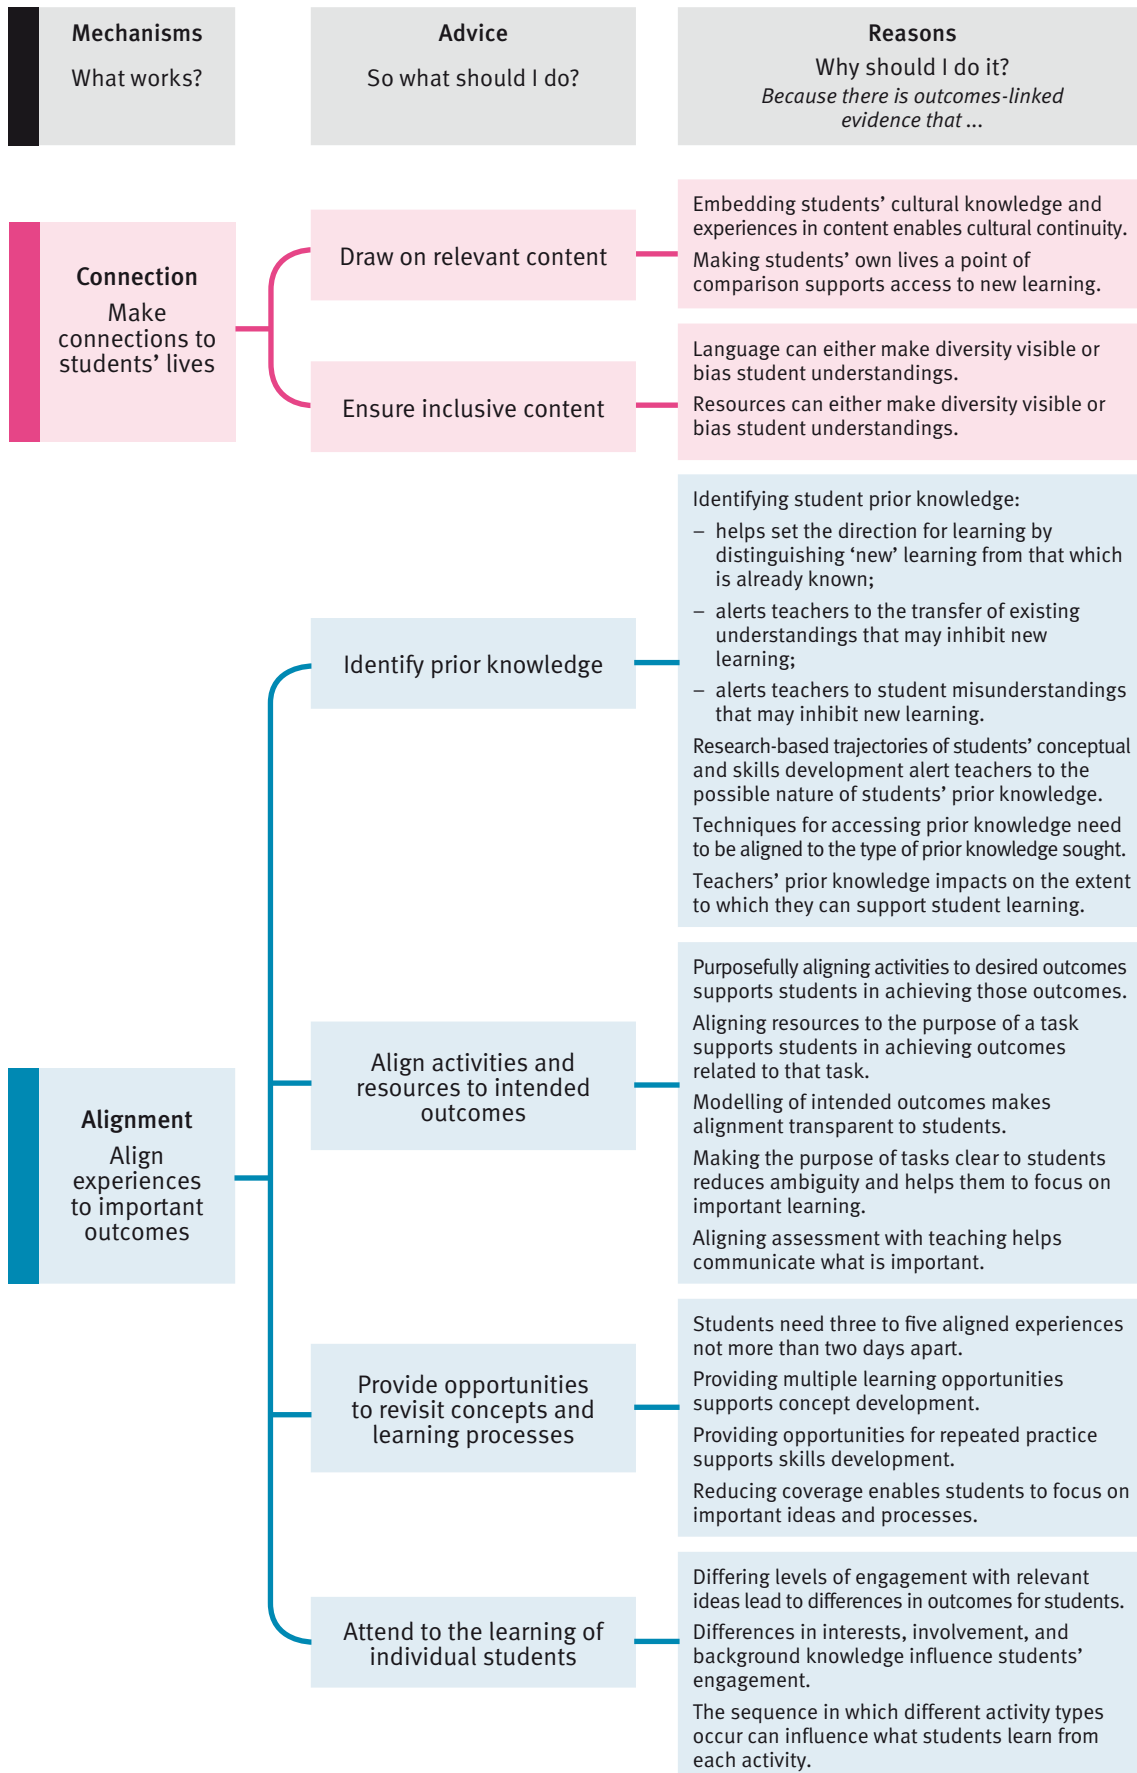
Mechanisms
What works?

Advice
So what should I do?

Reasons
Why should I do it?
*Because there is outcomes-linked evidence that ...*

Connection
Make connections to students' lives

Draw on relevant content

Embedding students' cultural knowledge and experiences in content enables cultural continuity.
Making students' own lives a point of comparison supports access to new learning.

Ensure inclusive content

Language can either make diversity visible or bias student understandings.
Resources can either make diversity visible or bias student understandings.

Alignment
Align experiences to important outcomes

Identify prior knowledge

Identifying student prior knowledge:
– helps set the direction for learning by distinguishing 'new' learning from that which is already known;
– alerts teachers to the transfer of existing understandings that may inhibit new learning;
– alerts teachers to student misunderstandings that may inhibit new learning.
Research-based trajectories of students' conceptual and skills development alert teachers to the possible nature of students' prior knowledge.
Techniques for accessing prior knowledge need to be aligned to the type of prior knowledge sought.
Teachers' prior knowledge impacts on the extent to which they can support student learning.

Align activities and resources to intended outcomes

Purposefully aligning activities to desired outcomes supports students in achieving those outcomes.
Aligning resources to the purpose of a task supports students in achieving outcomes related to that task.
Modelling of intended outcomes makes alignment transparent to students.
Making the purpose of tasks clear to students reduces ambiguity and helps them to focus on important learning.
Aligning assessment with teaching helps communicate what is important.

Provide opportunities to revisit concepts and learning processes

Students need three to five aligned experiences not more than two days apart.
Providing multiple learning opportunities supports concept development.
Providing opportunities for repeated practice supports skills development.
Reducing coverage enables students to focus on important ideas and processes.

Attend to the learning of individual students

Differing levels of engagement with relevant ideas lead to differences in outcomes for students.
Differences in interests, involvement, and background knowledge influence students' engagement.
The sequence in which different activity types occur can influence what students learn from each activity.